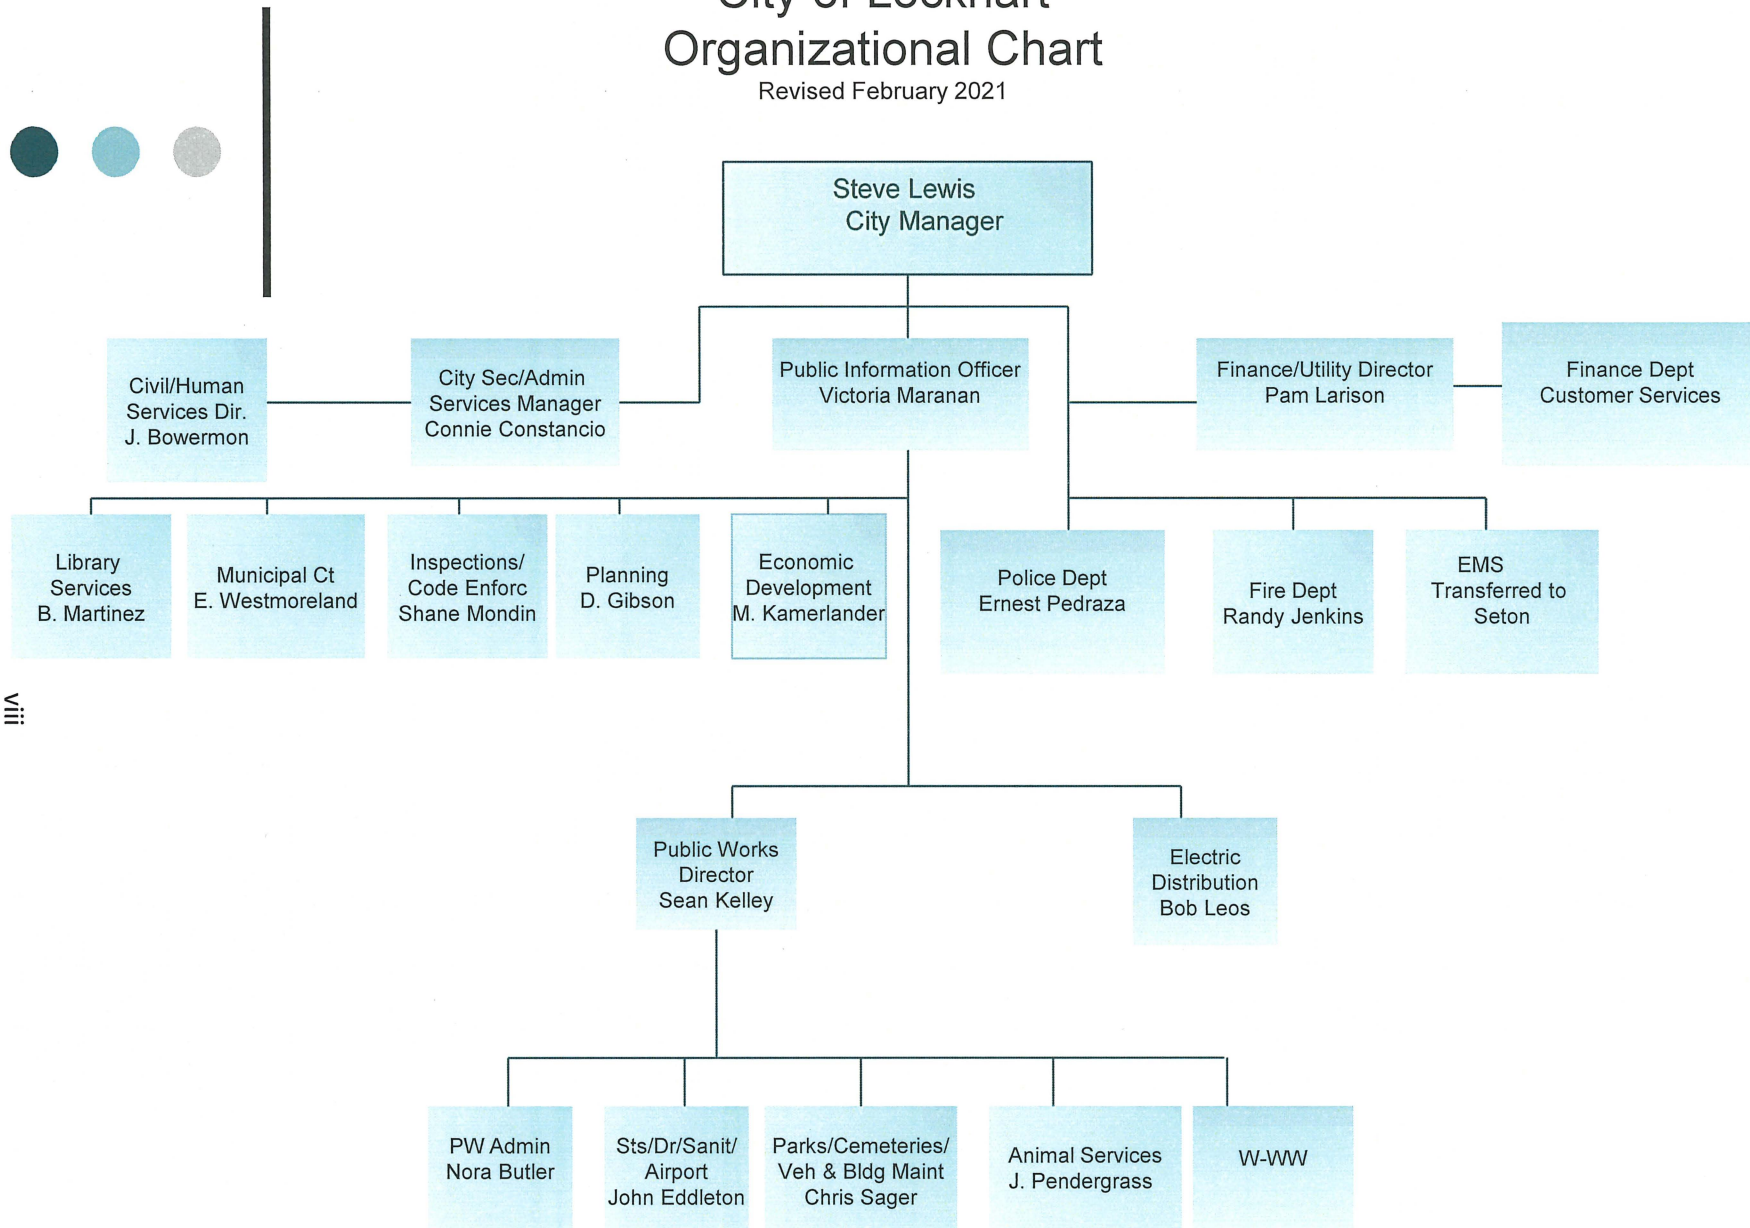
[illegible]

Organizational Chart

Revised February 2021

Steve Lewis
City Manager

Civil/Human Services Dir. J. Bowermon

City Sec/Admin Services Manager Connie Constancio

Public Information Officer Victoria Maranan

Finance/Utility Director Pam Larison

Finance Dept Customer Services

Library Services B. Martinez

Municipal Ct E. Westmoreland

Inspections/ Code Enforc Shane Mondin

Planning D. Gibson

Economic Development M. Kamerlander

Police Dept Ernest Pedraza

Fire Dept Randy Jenkins

EMS Transferred to Seton

viii

Public Works Director Sean Kelley

Electric Distribution Bob Leos

PW Admin Nora Butler

Sts/Dr/Sanit/ Airport John Eddleton

Parks/Cemeteries/ Veh & Bldg Maint Chris Sager

Animal Services J. Pendergrass

W-WW